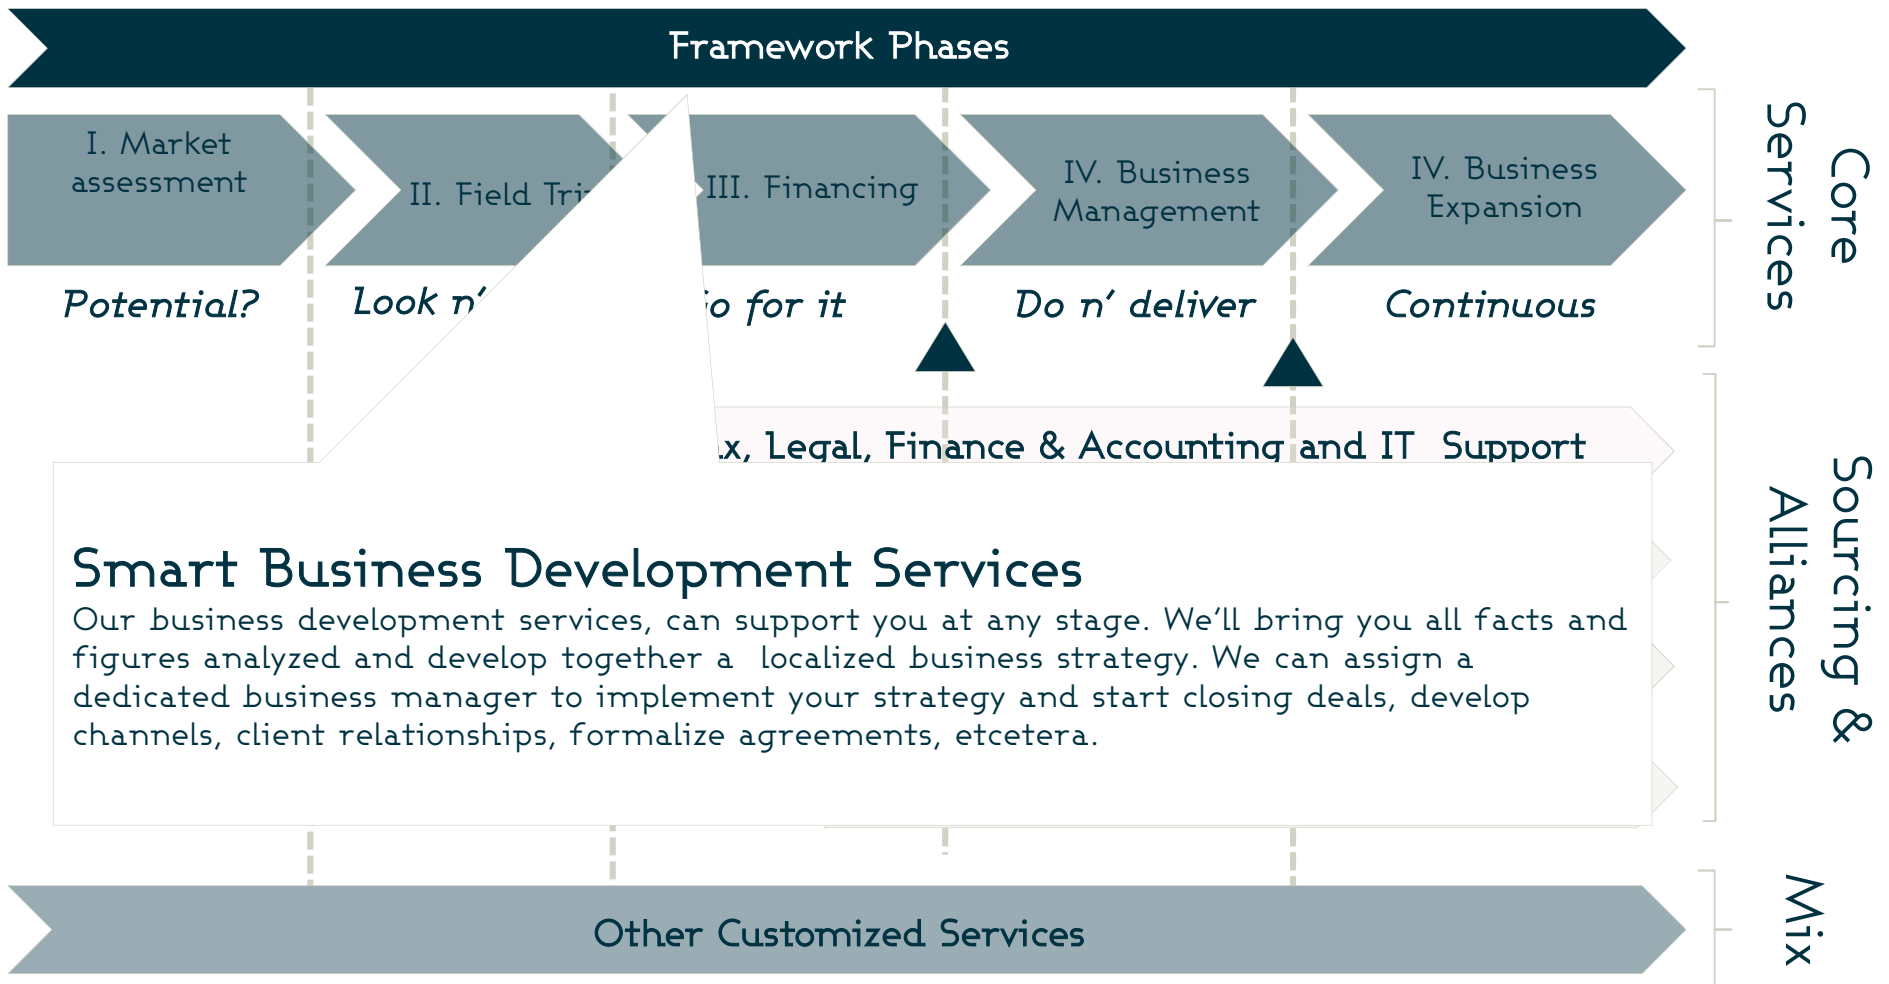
Framework Phases

I. Market assessment

II. Field Tri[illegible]

III. Financing

IV. Business Management

IV. Business Expansion

Potential?

Look n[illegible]

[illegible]o for it

Do n' deliver

Continuous

Core Services

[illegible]x, Legal, Finance & Accounting and IT Support

Smart Business Development Services

Our business development services, can support you at any stage. We'll bring you all facts and figures analyzed and develop together a localized business strategy. We can assign a dedicated business manager to implement your strategy and start closing deals, develop channels, client relationships, formalize agreements, etcetera.

Sourcing & Alliances

Other Customized Services

Mix